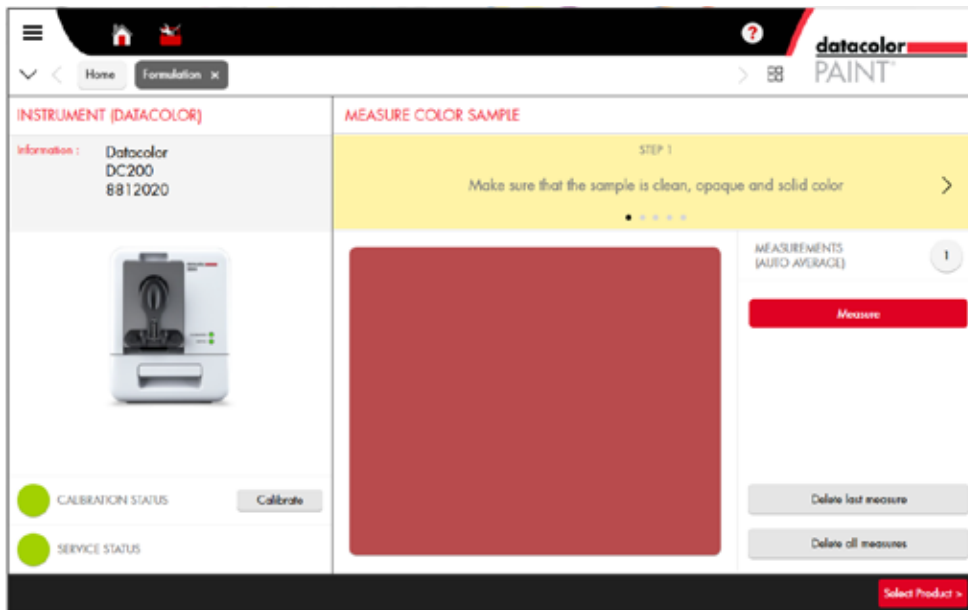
datacolor
PAINT

Home
Formulation ×

INSTRUMENT (DATACOLOR)

Information : Datacolor
DC200
8812020

CALIBRATION STATUS
Calibrate

SERVICE STATUS

MEASURE COLOR SAMPLE

STEP 1

Make sure that the sample is clean, opaque and solid color

MEASUREMENTS (AUTO AVERAGE)
1

Measure

Delete last measure

Delete all measures

Select Product >